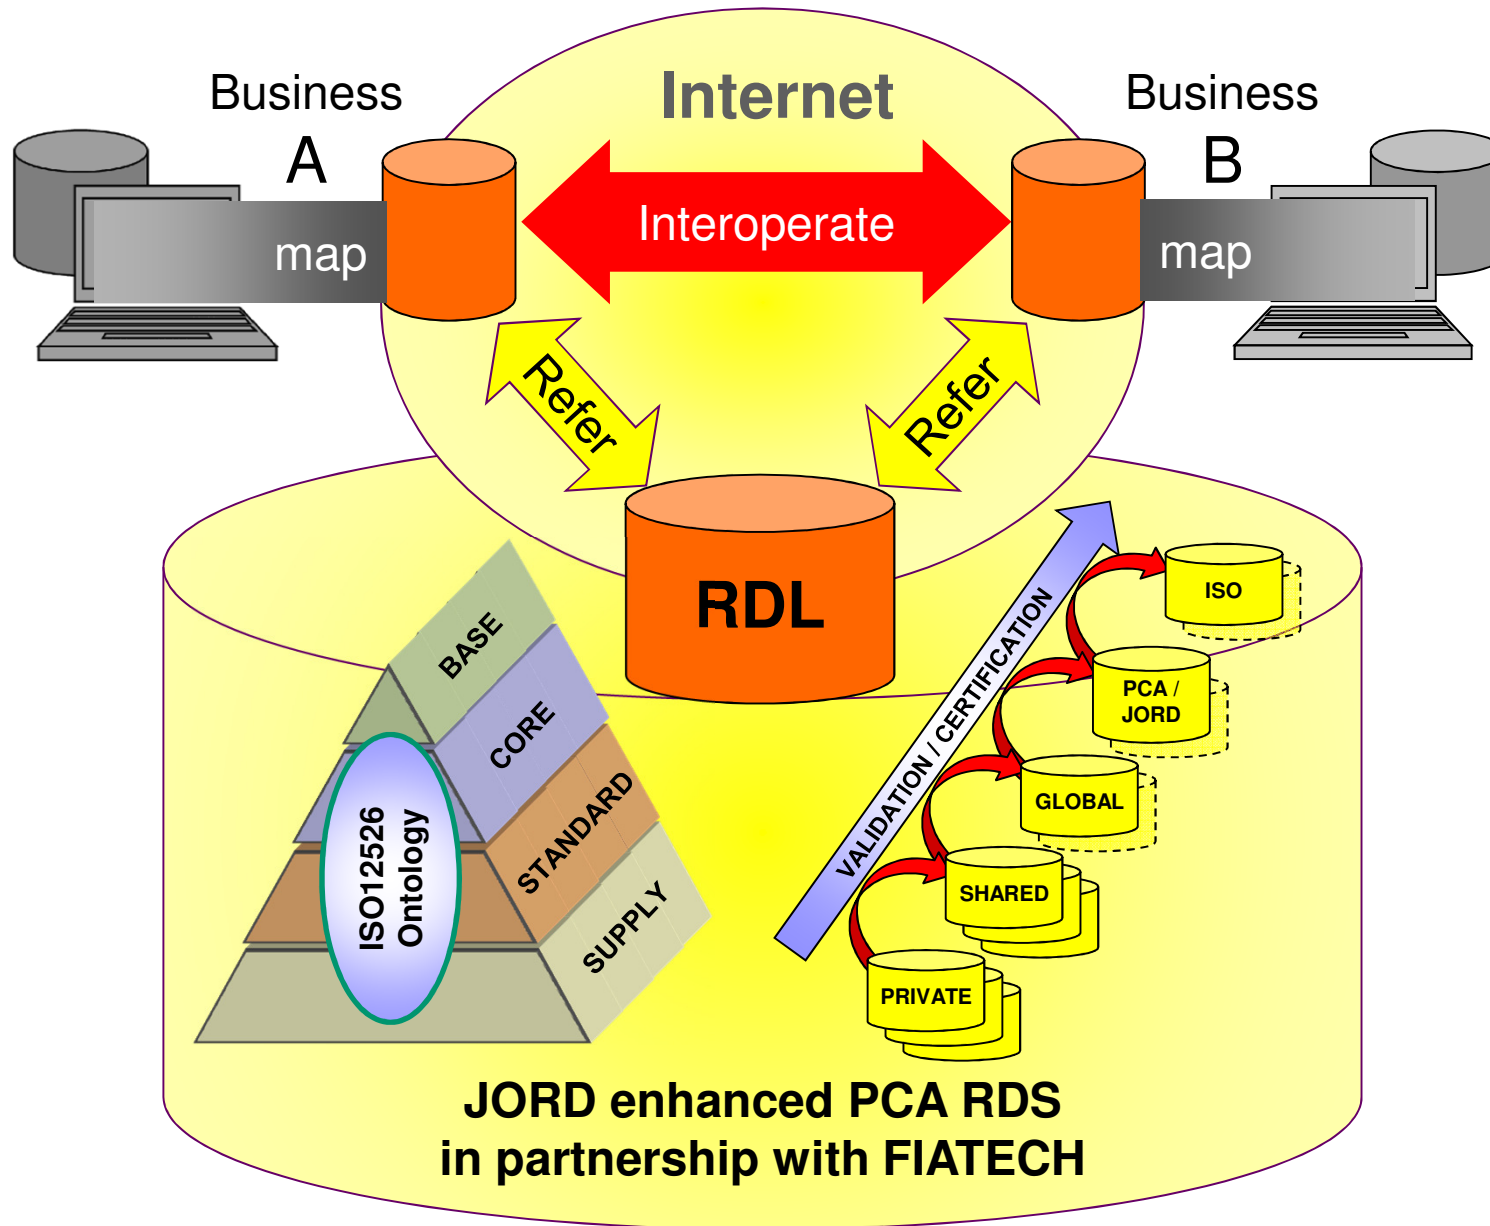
Business A

Internet

Business B

map

Interoperate

map

Refer

Refer

RDL

BASE

CORE

STANDARD

SUPPLY

ISO12526 Ontology

VALIDATION / CERTIFICATION

ISO

PCA / JORD

GLOBAL

SHARED

PRIVATE

JORD enhanced PCA RDS in partnership with FIATECH